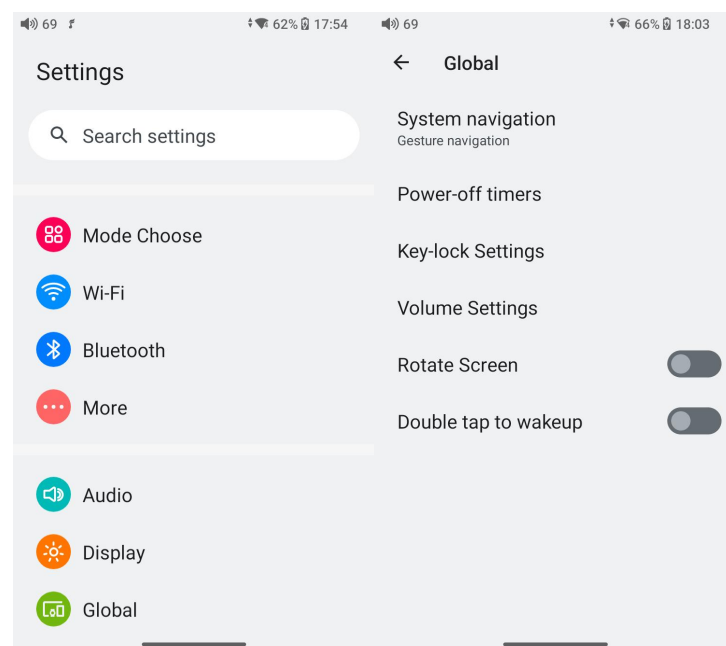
69 62% 17:54

Settings

Search settings

Mode Choose

Wi-Fi

Bluetooth

More

Audio

Display

Global

69 66% 18:03

Global

System navigation
Gesture navigation

Power-off timers

Key-lock Settings

Volume Settings

Rotate Screen

Double tap to wakeup